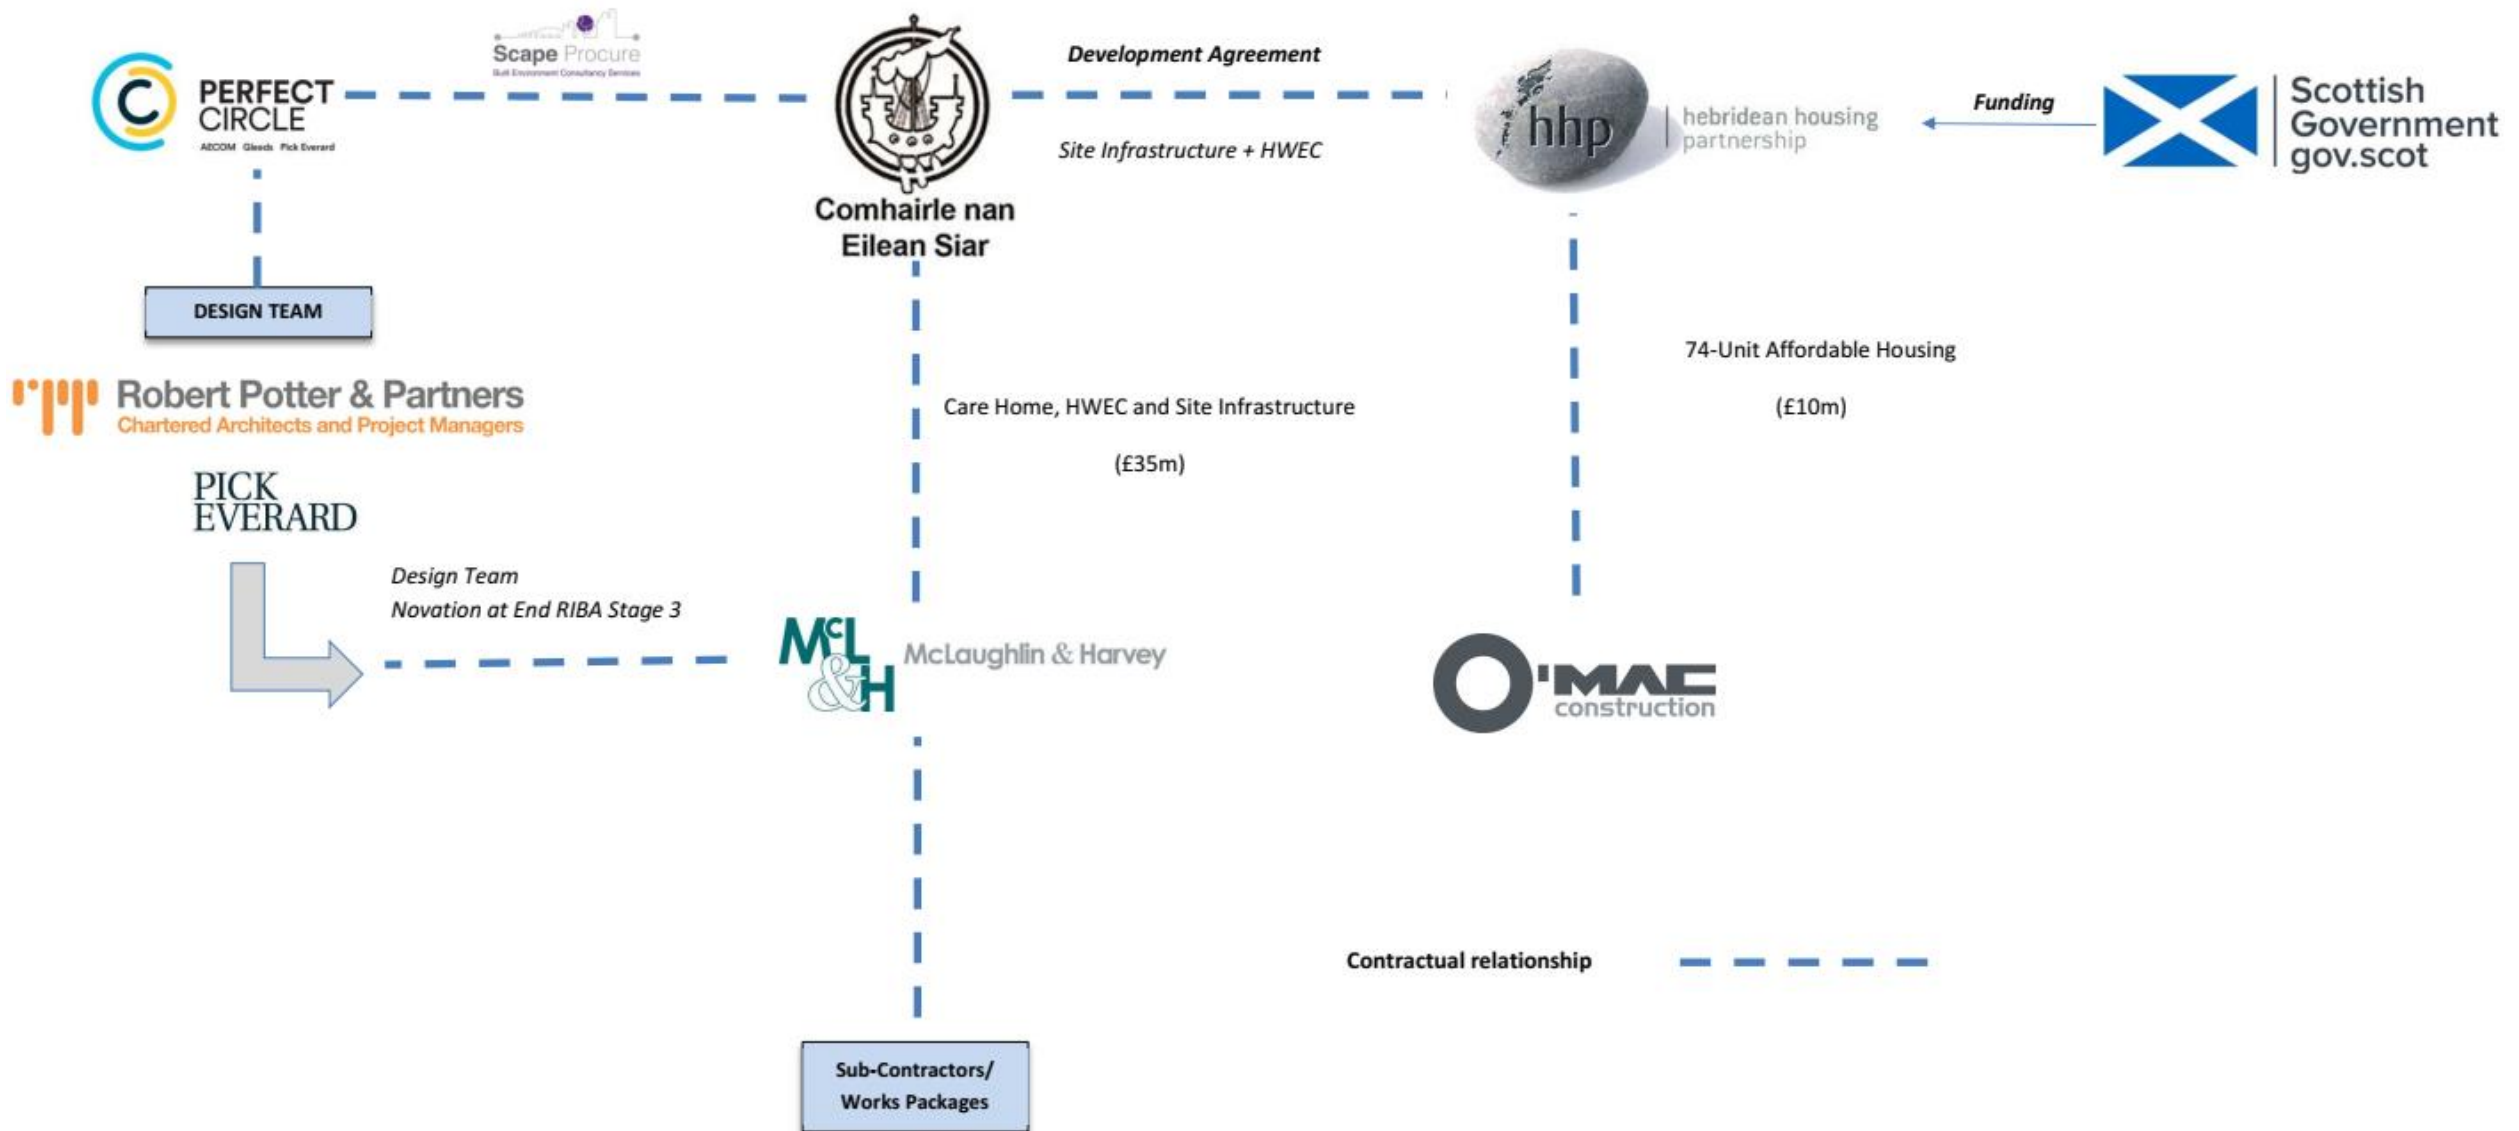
PERFECT CIRCLE
AECOM Gleeds Pick Everard

Scape Procure
Built Environment Consultancy Services

Comhairle nan Eilean Siar

Development Agreement

Site Infrastructure + HWEC

hhp hebridean housing partnership

Funding

Scottish Government gov.scot

DESIGN TEAM

Robert Potter & Partners
Chartered Architects and Project Managers

PICK EVERARD

Care Home, HWEC and Site Infrastructure

(£35m)

74-Unit Affordable Housing

(£10m)

Design Team
Novation at End RIBA Stage 3

McL&H McLaughlin & Harvey

O'MAC construction

Contractual relationship

Sub-Contractors/ Works Packages